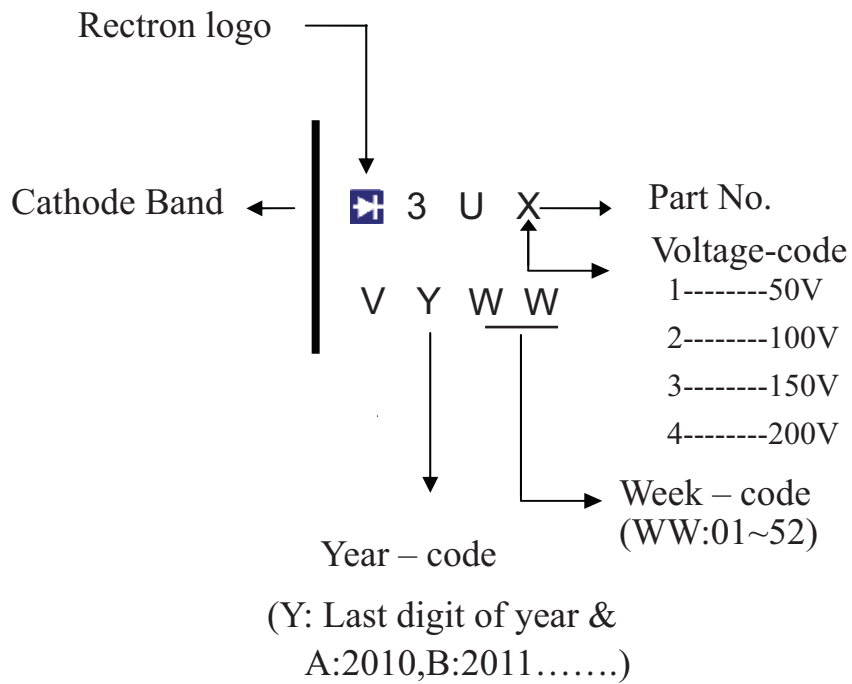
Rectron logo

Cathode Band

3 U X

Part No.

Voltage-code
1--------50V
2--------100V
3--------150V
4--------200V

V Y W W

Week – code
(WW:01~52)

Year – code

(Y: Last digit of year & A:2010,B:2011…….)